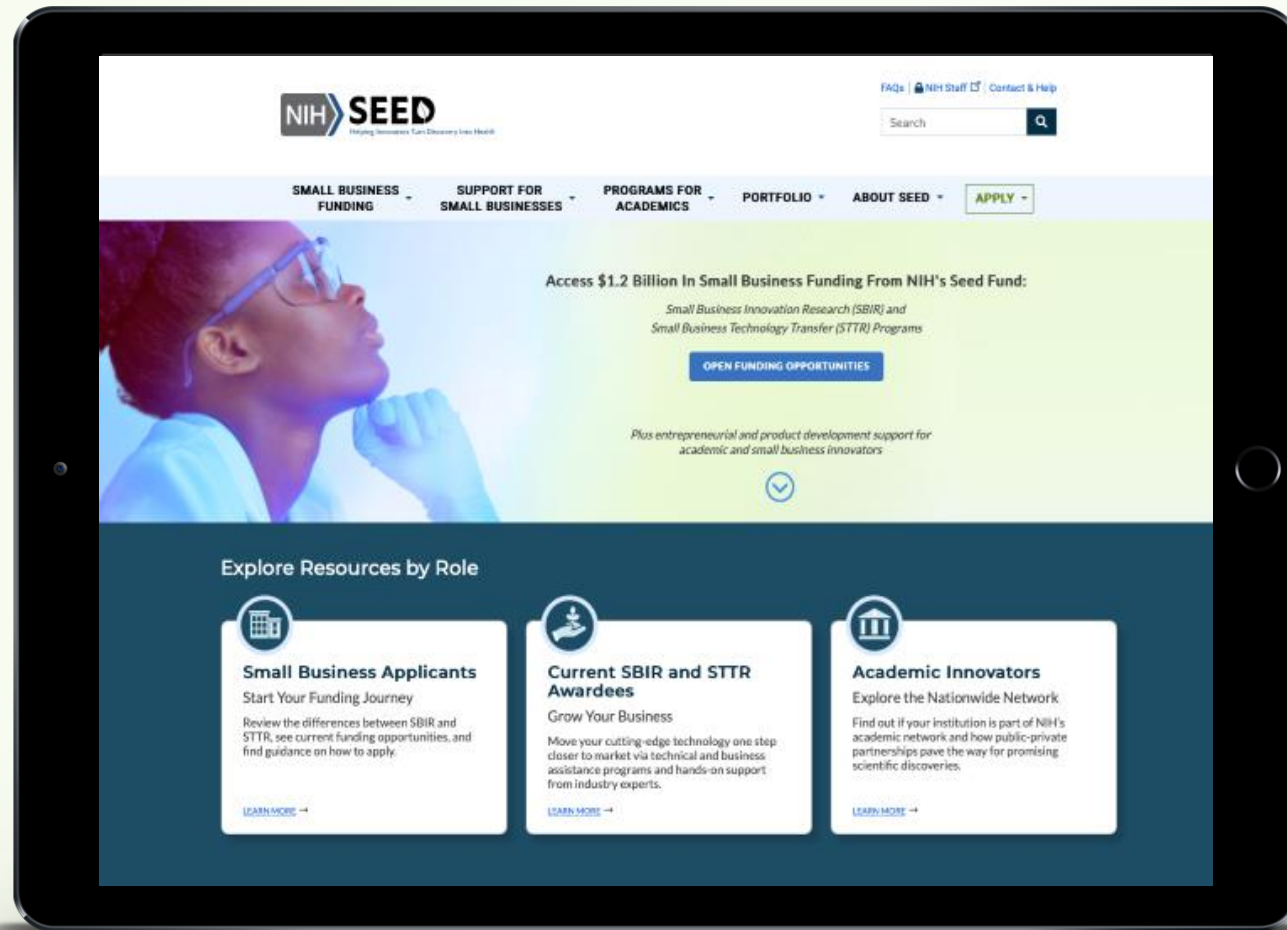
NIH SEED
Helping Innovators Turn Discovery Into Health

FAQs | NIH Staff | Contact & Help

Search

SMALL BUSINESS FUNDING
SUPPORT FOR SMALL BUSINESSES
PROGRAMS FOR ACADEMICS
PORTFOLIO
ABOUT SEED
APPLY

Access $1.2 Billion In Small Business Funding From NIH's Seed Fund:

Small Business Innovation Research (SBIR) and Small Business Technology Transfer (STTR) Programs

OPEN FUNDING OPPORTUNITIES

Plus entrepreneurial and product development support for academic and small business innovators

Explore Resources by Role

Small Business Applicants

Start Your Funding Journey

Review the differences between SBIR and STTR, see current funding opportunities, and find guidance on how to apply.

LEARN MORE →

Current SBIR and STTR Awardees

Grow Your Business

Move your cutting-edge technology one step closer to market via technical and business assistance programs and hands-on support from industry experts.

LEARN MORE →

Academic Innovators

Explore the Nationwide Network

Find out if your institution is part of NIH's academic network and how public-private partnerships pave the way for promising scientific discoveries.

LEARN MORE →